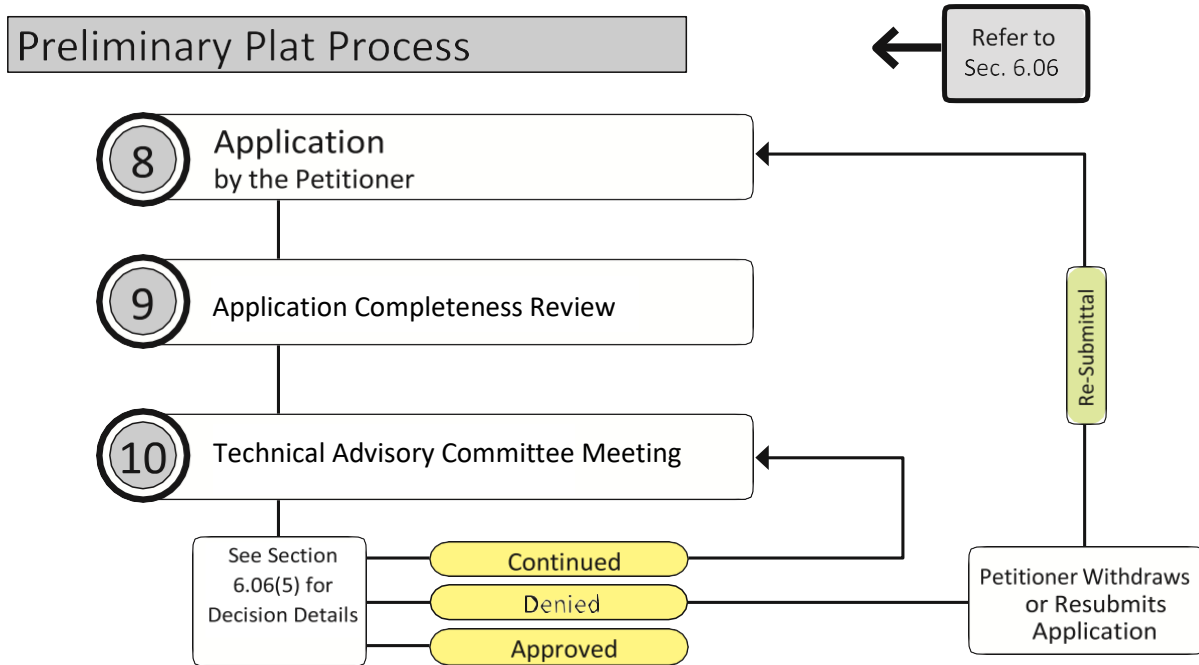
Preliminary Plat Process

Refer to Sec. 6.06

8
Application
by the Petitioner

9
Application Completeness Review

10
Technical Advisory Committee Meeting

Re-Submittal

See Section 6.06(5) for Decision Details

Continued

Denied

Approved

Petitioner Withdraws or Resubmits Application